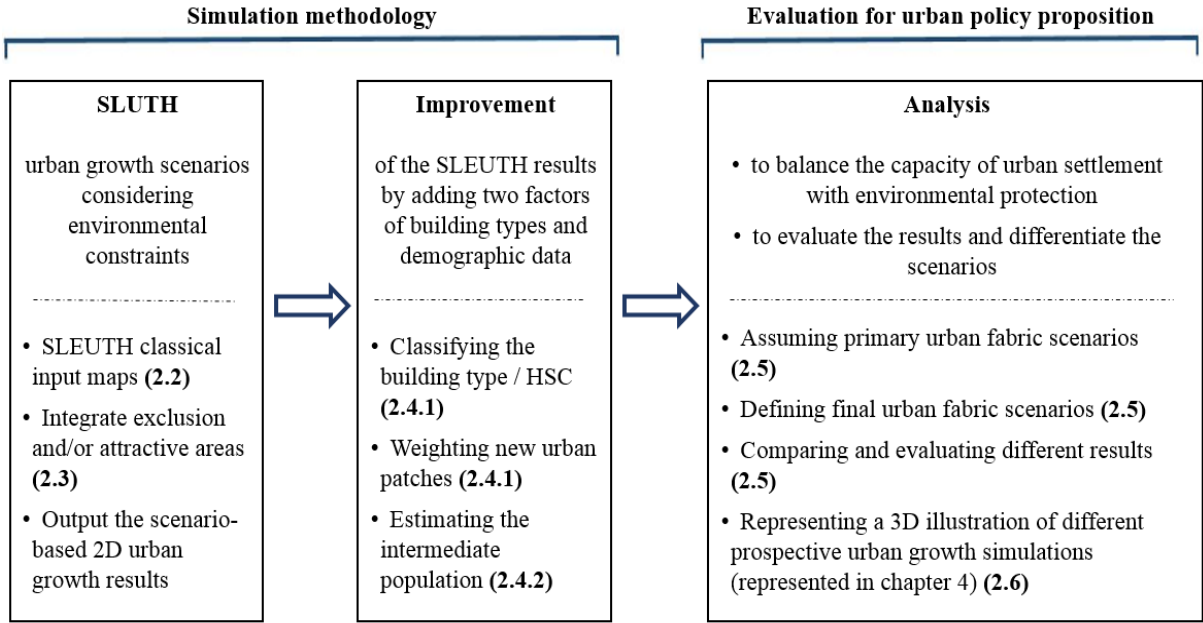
Simulation methodology

Evaluation for urban policy proposition

SLUTH

urban growth scenarios considering environmental constraints

• SLEUTH classical input maps **(2.2)**
• Integrate exclusion and/or attractive areas **(2.3)**
• Output the scenario-based 2D urban growth results

Improvement

of the SLEUTH results by adding two factors of building types and demographic data

• Classifying the building type / HSC **(2.4.1)**
• Weighting new urban patches **(2.4.1)**
• Estimating the intermediate population **(2.4.2)**

Analysis

• to balance the capacity of urban settlement with environmental protection
• to evaluate the results and differentiate the scenarios

• Assuming primary urban fabric scenarios **(2.5)**
• Defining final urban fabric scenarios **(2.5)**
• Comparing and evaluating different results **(2.5)**
• Representing a 3D illustration of different prospective urban growth simulations (represented in chapter 4) **(2.6)**